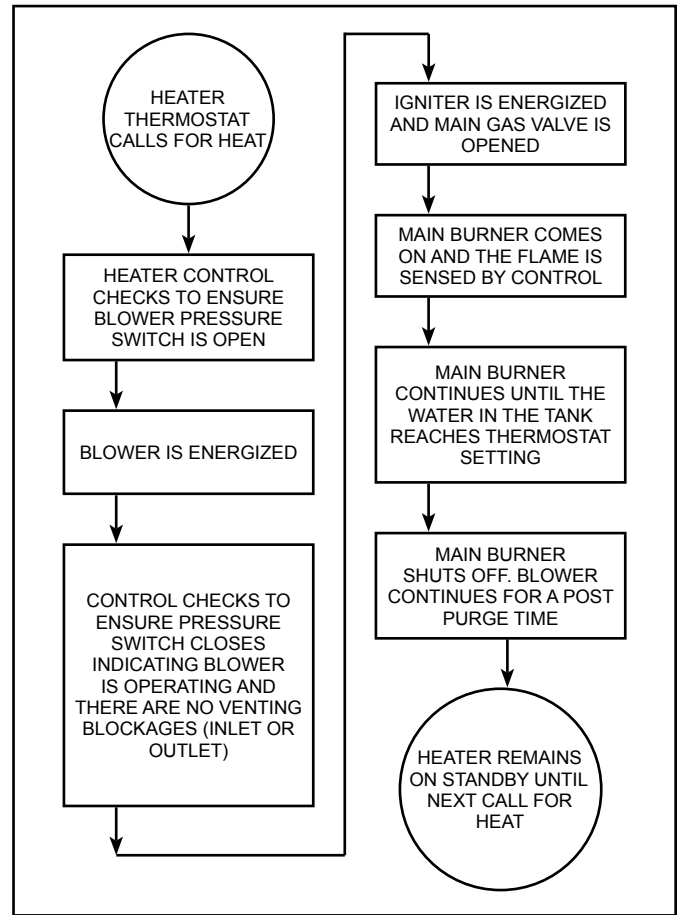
HEATER THERMOSTAT CALLS FOR HEAT

HEATER CONTROL CHECKS TO ENSURE BLOWER PRESSURE SWITCH IS OPEN

BLOWER IS ENERGIZED

CONTROL CHECKS TO ENSURE PRESSURE SWITCH CLOSES INDICATING BLOWER IS OPERATING AND THERE ARE NO VENTING BLOCKAGES (INLET OR OUTLET)

IGNITER IS ENERGIZED AND MAIN GAS VALVE IS OPENED

MAIN BURNER COMES ON AND THE FLAME IS SENSED BY CONTROL

MAIN BURNER CONTINUES UNTIL THE WATER IN THE TANK REACHES THERMOSTAT SETTING

MAIN BURNER SHUTS OFF. BLOWER CONTINUES FOR A POST PURGE TIME

HEATER REMAINS ON STANDBY UNTIL NEXT CALL FOR HEAT